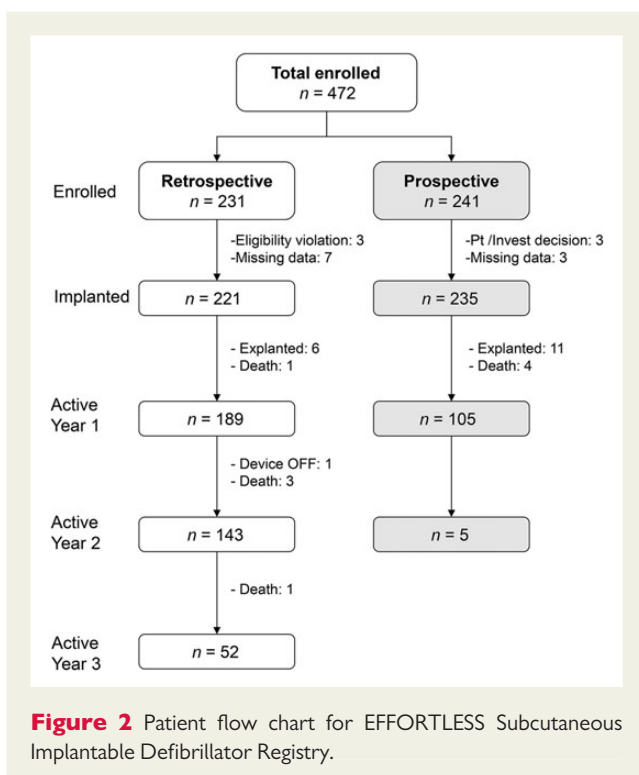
Total enrolled
$n = 472$

Enrolled

Retrospective
$n = 231$

Prospective
$n = 241$

-Eligibility violation: 3
-Missing data: 7

-Pt /Invest decision: 3
-Missing data: 3

Implanted

$n = 221$

$n = 235$

- Explanted: 6
- Death: 1

- Explanted: 11
- Death: 4

Active Year 1

$n = 189$

$n = 105$

- Device OFF: 1
- Death: 3

Active Year 2

$n = 143$

$n = 5$

- Death: 1

Active Year 3

$n = 52$

**Figure 2** Patient flow chart for EFFORTLESS Subcutaneous Implantable Defibrillator Registry.